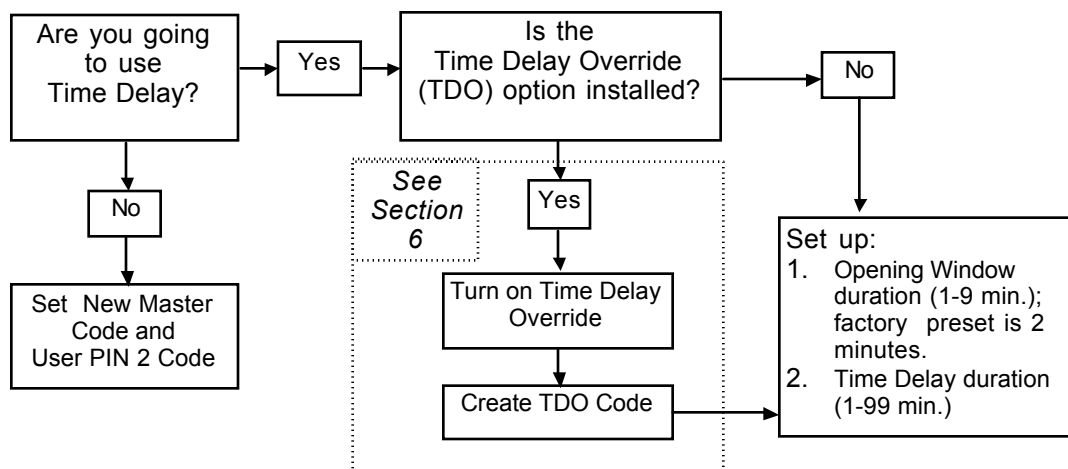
Are you going to use Time Delay?

Yes

Is the Time Delay Override (TDO) option installed?

No

See Section 6

Yes

No

Set New Master Code and User PIN 2 Code

Turn on Time Delay Override

Create TDO Code

Set up:
1. Opening Window duration (1-9 min.); factory preset is 2 minutes.
2. Time Delay duration (1-99 min.)